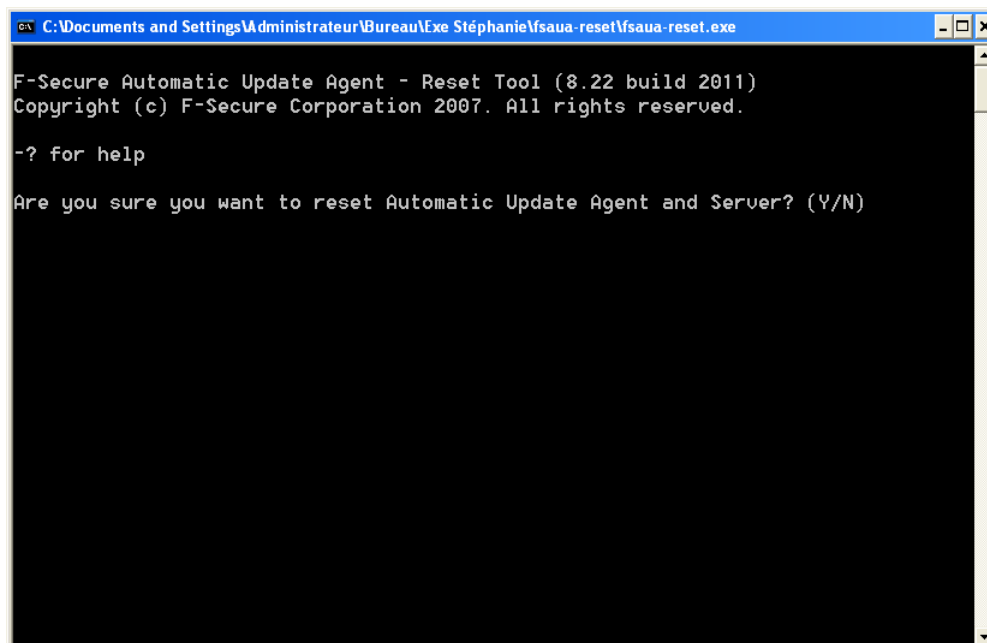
C:\Documents and Settings\Administrateur\Bureau\Exe Stéphanie\fsaua-reset\fsaua-reset.exe

F-Secure Automatic Update Agent - Reset Tool (8.22 build 2011)
Copyright (c) F-Secure Corporation 2007. All rights reserved.

-? for help

Are you sure you want to reset Automatic Update Agent and Server? (Y/N)